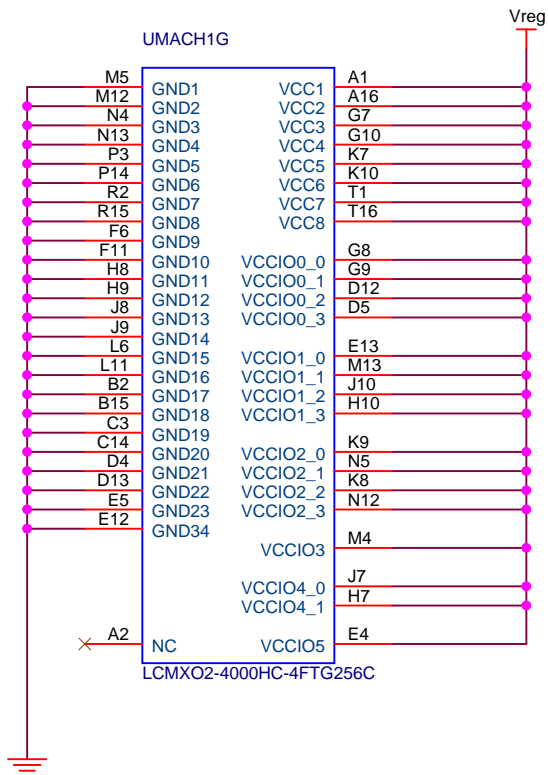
Vreg

UMACH1G

M5 GND1
M12 GND2
N4 GND3
N13 GND4
P3 GND5
P14 GND6
R2 GND7
R15 GND8
F6 GND9
F11 GND10
H8 GND11
H9 GND12
J8 GND13
J9 GND14
L6 GND15
L11 GND16
B2 GND17
B15 GND18
C3 GND19
C14 GND20
D4 GND21
D13 GND22
E5 GND23
E12 GND34

A2 NC

VCC1 A1
VCC2 A16
VCC3 G7
VCC4 G10
VCC5 K7
VCC6 K10
VCC7 T1
VCC8 T16

VCCIO0_0 G8
VCCIO0_1 G9
VCCIO0_2 D12
VCCIO0_3 D5

VCCIO1_0 E13
VCCIO1_1 M13
VCCIO1_2 J10
VCCIO1_3 H10

VCCIO2_0 K9
VCCIO2_1 N5
VCCIO2_2 K8
VCCIO2_3 N12

VCCIO3 M4

VCCIO4_0 J7
VCCIO4_1 H7

VCCIO5 E4

LCMXO2-4000HC-4FTG256C